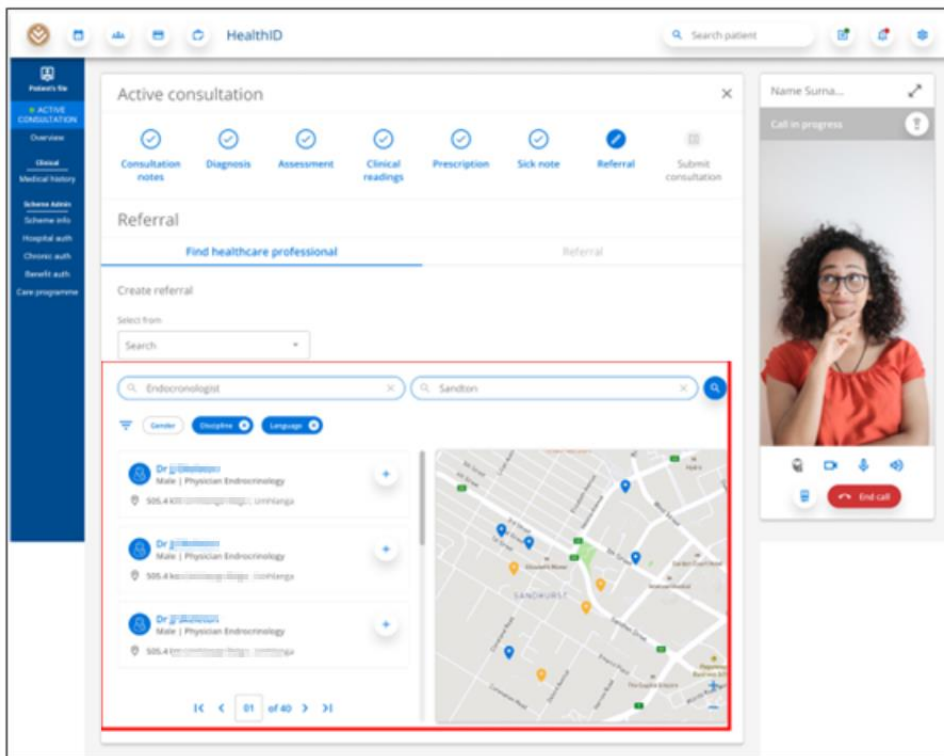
HealthID

Search patient

Patient's file

ACTIVE CONSULTATION

Overview

Clinical

Medical history

Scheme Admin

Scheme info

Hospital auth

Chronic auth

Benefit auth

Care programme

Active consultation

Consultation notes

Diagnosis

Assessment

Clinical readings

Prescription

Sick note

Referral

Submit consultation

Referral

Find healthcare professional

Referral

Create referral

Select from

Search

Endocronologist

Sandton

Gender

Discipline

Language

Dr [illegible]
Male | Physician Endocrinology
505.4 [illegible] Umhlanga

Dr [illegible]
Male | Physician Endocrinology
505.4 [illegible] Umhlanga

Dr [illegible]
Male | Physician Endocrinology
505.4 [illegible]

01 of 40

SANDHURST

Name Surna...

Call in progress

End call